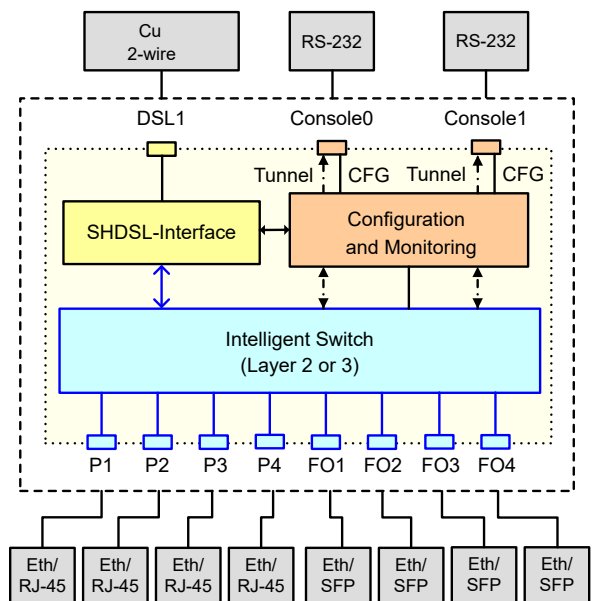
Cu
2-wire

RS-232

RS-232

DSL1

Console0

Console1

Tunnel

CFG

Tunnel

CFG

SHDSL-Interface

Configuration
and Monitoring

Intelligent Switch
(Layer 2 or 3)

P1 P2 P3 P4 FO1 FO2 FO3 FO4

Eth/
RJ-45

Eth/
RJ-45

Eth/
RJ-45

Eth/
RJ-45

Eth/
SFP

Eth/
SFP

Eth/
SFP

Eth/
SFP